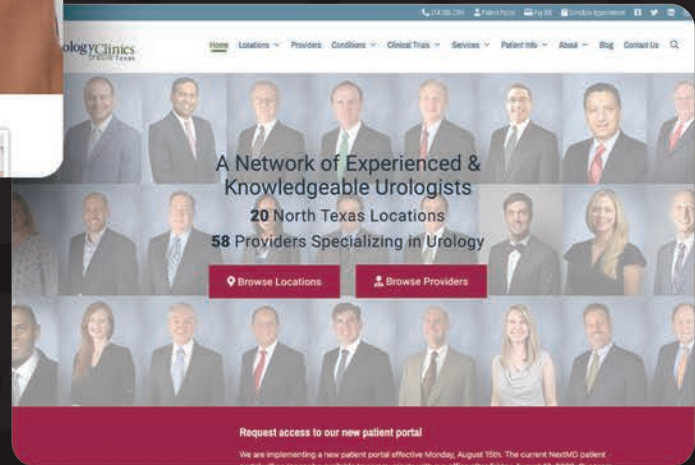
214.396.2366 Patient Portal Pay Bill Schedule Appointment

ologyClinics of North Texas

Home Locations Providers Conditions Clinical Trials Services Patient Info About Blog Contact Us

A Network of Experienced & Knowledgeable Urologists

20 North Texas Locations

58 Providers Specializing in Urology

Browse Locations

Browse Providers

Request access to our new patient portal

We are implementing a new patient portal effective Monday, August 15th. The current NextMD patient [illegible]